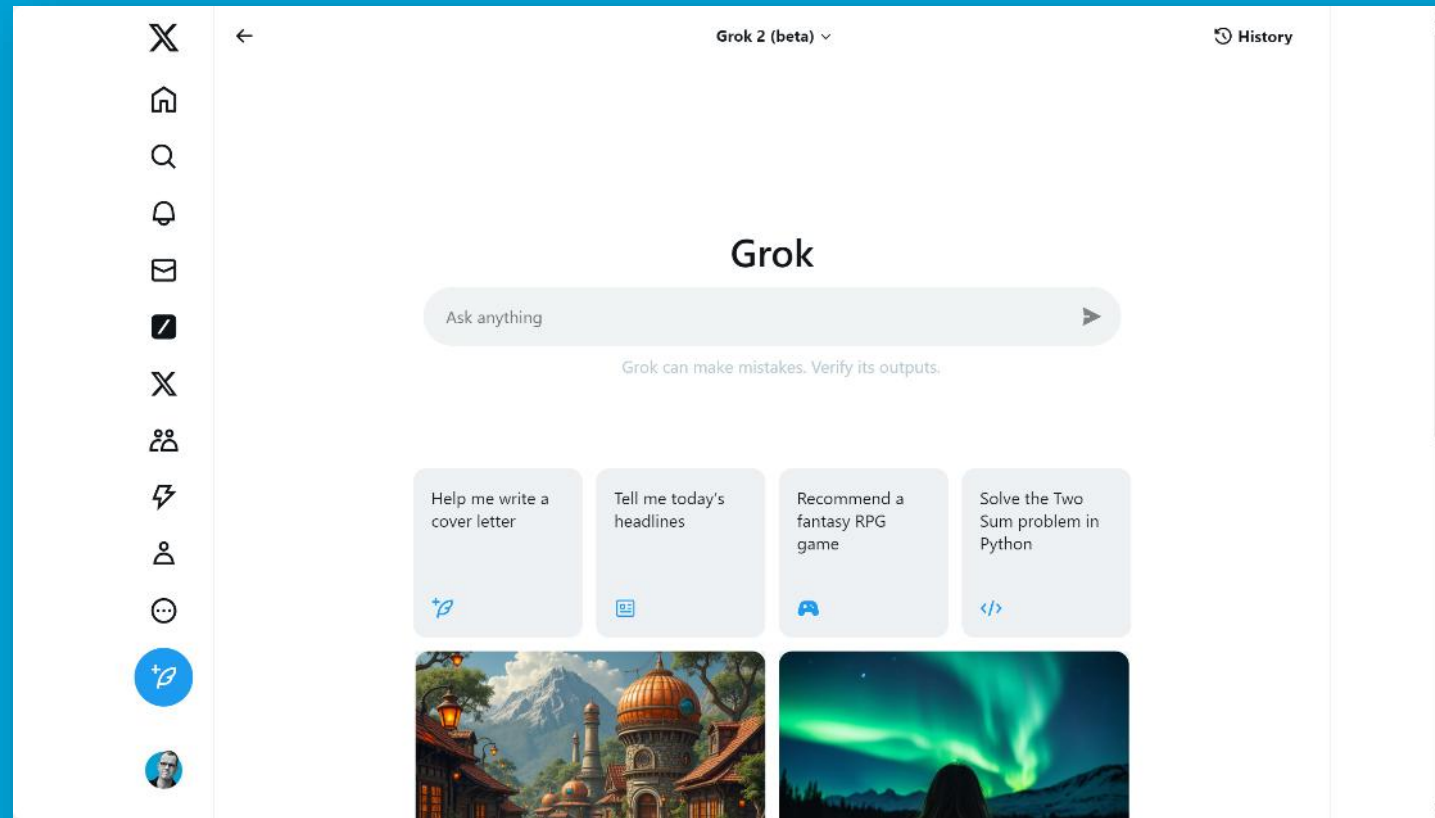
Grok 2 (beta)

History

Grok

Ask anything

Grok can make mistakes. Verify its outputs.

Help me write a cover letter

Tell me today's headlines

Recommend a fantasy RPG game

Solve the Two Sum problem in Python